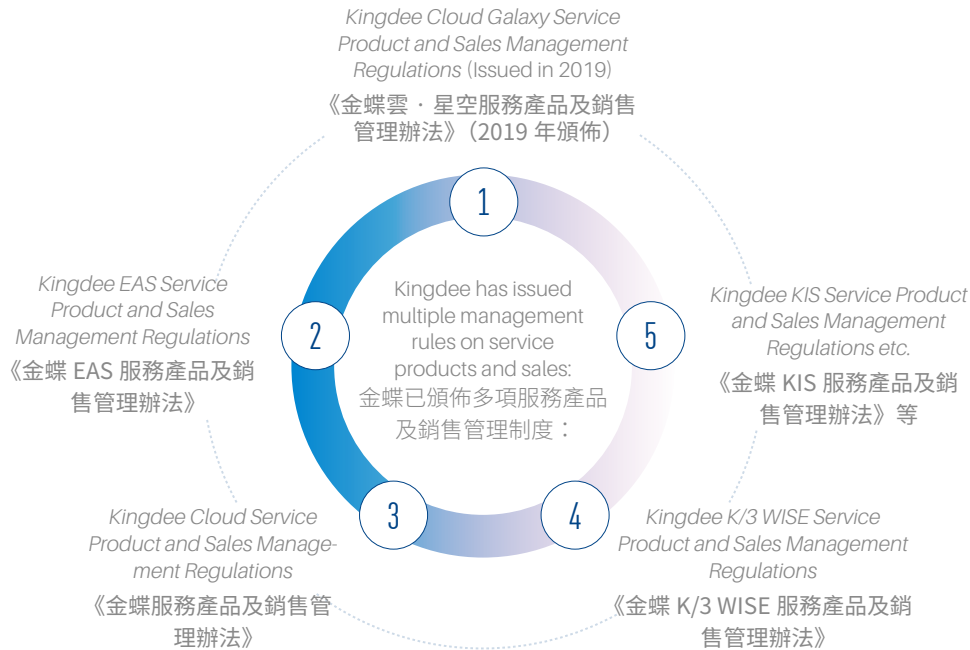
Kingdee Cloud Galaxy Service Product and Sales Management Regulations (Issued in 2019)
《金蝶雲・星空服務產品及銷售管理辦法》(2019 年頒佈)

1

Kingdee has issued multiple management rules on service products and sales:
金蝶已頒佈多項服務產品及銷售管理制度:

Kingdee EAS Service Product and Sales Management Regulations
《金蝶 EAS 服務產品及銷售管理辦法》

2

5

Kingdee KIS Service Product and Sales Management Regulations etc.
《金蝶 KIS 服務產品及銷售管理辦法》等

3

4

Kingdee Cloud Service Product and Sales Management Regulations
《金蝶服務產品及銷售管理辦法》

Kingdee K/3 WISE Service Product and Sales Management Regulations
《金蝶 K/3 WISE 服務產品及銷售管理辦法》